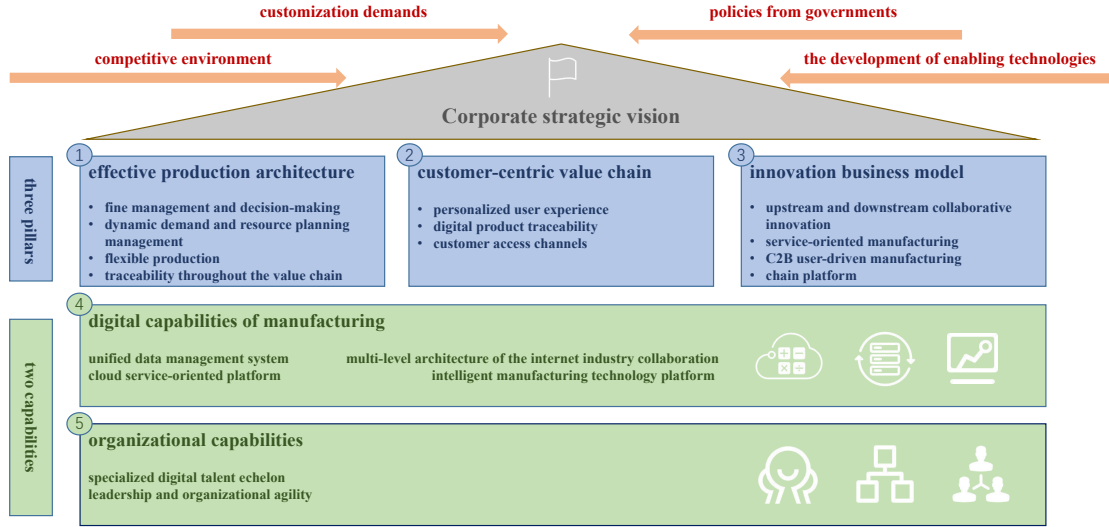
customization demands

policies from governments

competitive environment

the development of enabling technologies

Corporate strategic vision

three pillars

1 effective production architecture

- fine management and decision-making
- dynamic demand and resource planning management
- flexible production
- traceability throughout the value chain

2 customer-centric value chain

- personalized user experience
- digital product traceability
- customer access channels

3 innovation business model

- upstream and downstream collaborative innovation
- service-oriented manufacturing
- C2B user-driven manufacturing
- chain platform

two capabilities

4 digital capabilities of manufacturing

unified data management system
cloud service-oriented platform
multi-level architecture of the internet industry collaboration
intelligent manufacturing technology platform

5 organizational capabilities

specialized digital talent echelon
leadership and organizational agility